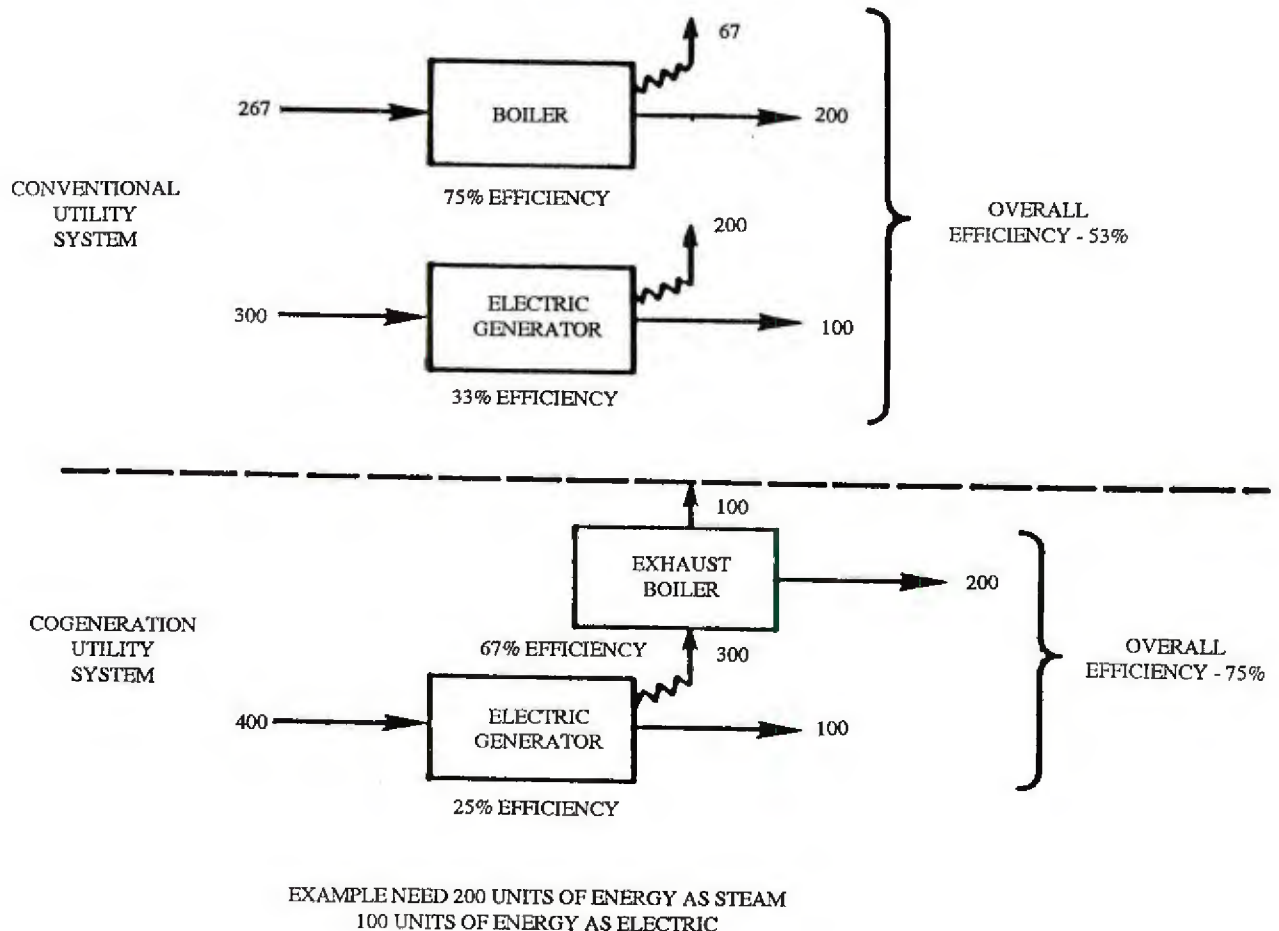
67

267

BOILER

200

CONVENTIONAL UTILITY SYSTEM

75% EFFICIENCY

200

OVERALL EFFICIENCY - 53%

300

ELECTRIC GENERATOR

100

33% EFFICIENCY

100

EXHAUST BOILER

200

COGENERATION UTILITY SYSTEM

67% EFFICIENCY

300

OVERALL EFFICIENCY - 75%

400

ELECTRIC GENERATOR

100

25% EFFICIENCY

EXAMPLE NEED 200 UNITS OF ENERGY AS STEAM
100 UNITS OF ENERGY AS ELECTRIC